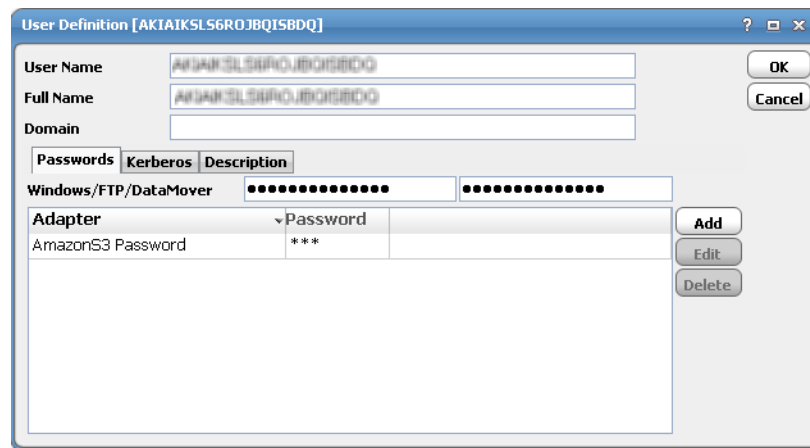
User Definition [AKIAIKSLS6ROJBQISBDQ]

? ▫ ×

User Name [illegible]

Full Name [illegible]

Domain

OK

Cancel

Passwords | Kerberos | Description

Windows/FTP/DataMover ●●●●●●●●●●●●●● ●●●●●●●●●●●●●●

| Adapter | Password | |
|---|---|---|
| AmazonS3 Password | *** | |

Add

Edit

Delete